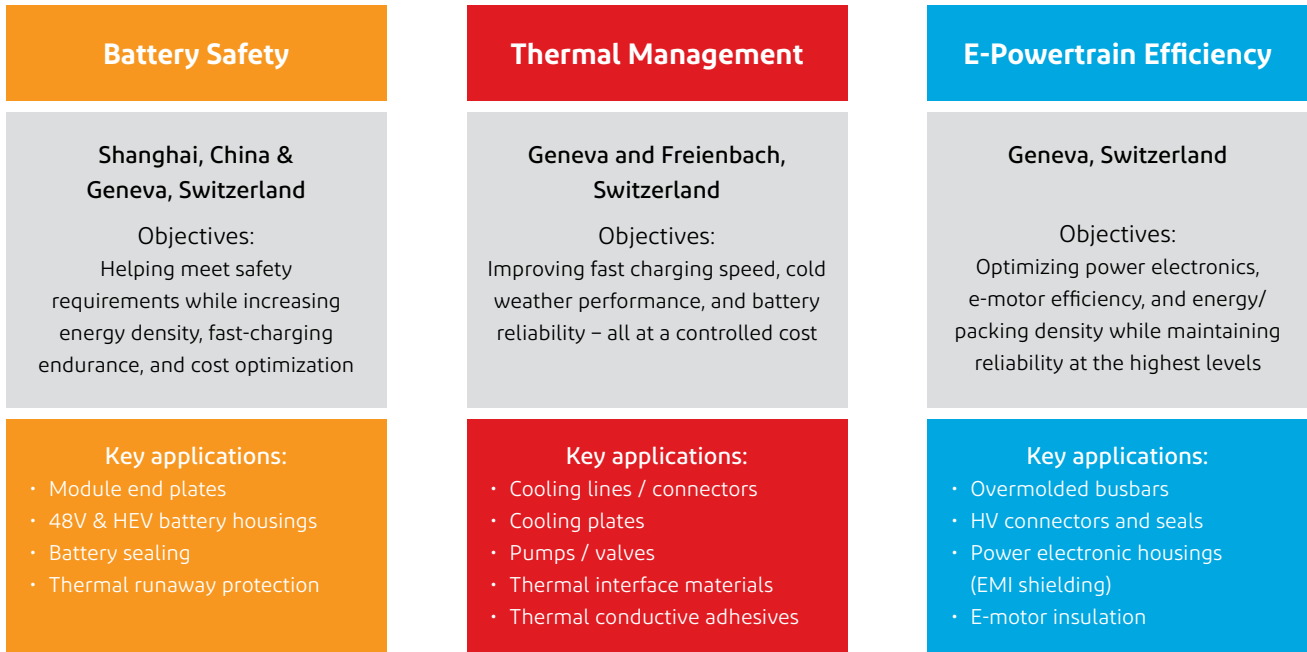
Battery Safety

Shanghai, China & Geneva, Switzerland

Objectives:
Helping meet safety requirements while increasing energy density, fast-charging endurance, and cost optimization

Key applications:
• Module end plates
• 48V & HEV battery housings
• Battery sealing
• Thermal runaway protection

Thermal Management

Geneva and Freienbach, Switzerland

Objectives:
Improving fast charging speed, cold weather performance, and battery reliability – all at a controlled cost

Key applications:
• Cooling lines / connectors
• Cooling plates
• Pumps / valves
• Thermal interface materials
• Thermal conductive adhesives

E-Powertrain Efficiency

Geneva, Switzerland

Objectives:
Optimizing power electronics, e-motor efficiency, and energy/ packing density while maintaining reliability at the highest levels

Key applications:
• Overmolded busbars
• HV connectors and seals
• Power electronic housings (EMI shielding)
• E-motor insulation